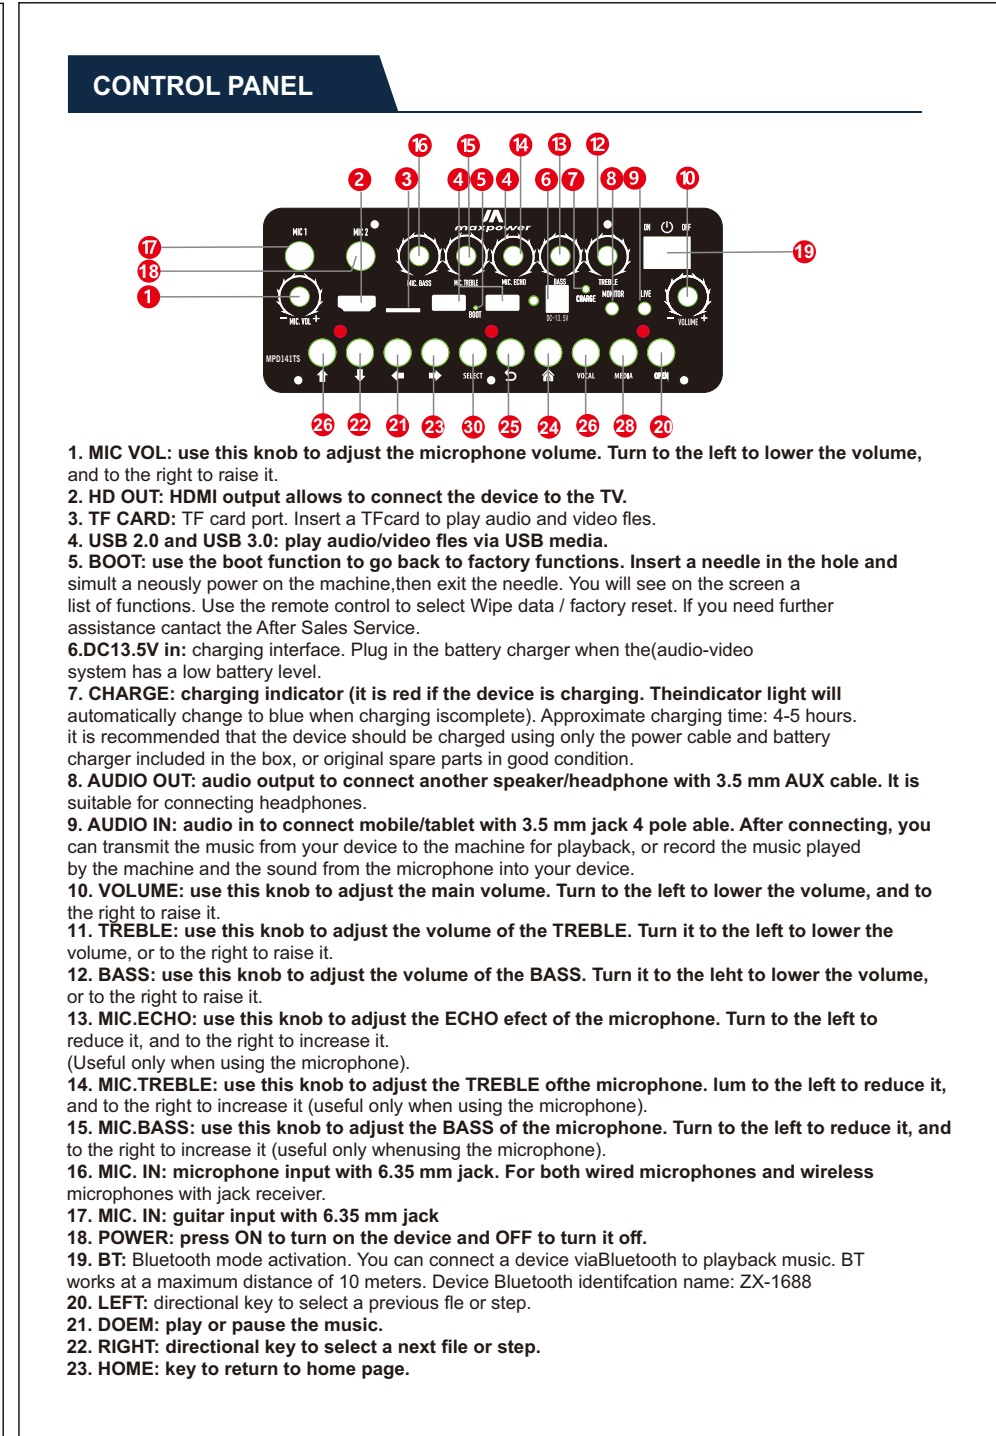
CONTROL PANEL

16 15 14 13 12
2 3 4 5 4 6 7 8 9 10

MIC 1 MIC 2 maxpower ON OFF
17
18
1
MIC. VOL MIC. BASS MIC. TREBLE MIC. ECHO BASS TREBLE CHARGE MONITOR LIVE VOLUME BOOT DC-13.5V
19
MPD141TS SELECT VOCAL MEDIA OPEN

26 22 21 23 30 25 24 26 28 20

1. MIC VOL: use this knob to adjust the microphone volume. Turn to the left to lower the volume, and to the right to raise it.
2. HD OUT: HDMI output allows to connect the device to the TV.
3. TF CARD: TF card port. Insert a TFcard to play audio and video fles.
4. USB 2.0 and USB 3.0: play audio/video fles via USB media.
5. BOOT: use the boot function to go back to factory functions. Insert a needle in the hole and simult a neously power on the machine,then exit the needle. You will see on the screen a list of functions. Use the remote control to select Wipe data / factory reset. If you need further assistance cantact the After Sales Service.
6.DC13.5V in: charging interface. Plug in the battery charger when the(audio-video system has a low battery level.
7. CHARGE: charging indicator (it is red if the device is charging. Theindicator light will automatically change to blue when charging iscomplete). Approximate charging time: 4-5 hours. it is recommended that the device should be charged using only the power cable and battery charger included in the box, or original spare parts in good condition.
8. AUDIO OUT: audio output to connect another speaker/headphone with 3.5 mm AUX cable. It is suitable for connecting headphones.
9. AUDIO IN: audio in to connect mobile/tablet with 3.5 mm jack 4 pole able. After connecting, you can transmit the music from your device to the machine for playback, or record the music played by the machine and the sound from the microphone into your device.
10. VOLUME: use this knob to adjust the main volume. Turn to the left to lower the volume, and to the right to raise it.
11. TREBLE: use this knob to adjust the volume of the TREBLE. Turn it to the left to lower the volume, or to the right to raise it.
12. BASS: use this knob to adjust the volume of the BASS. Turn it to the leht to lower the volume, or to the right to raise it.
13. MIC.ECHO: use this knob to adjust the ECHO efect of the microphone. Turn to the left to reduce it, and to the right to increase it.
(Useful only when using the microphone).
14. MIC.TREBLE: use this knob to adjust the TREBLE ofthe microphone. lum to the left to reduce it, and to the right to increase it (useful only when using the microphone).
15. MIC.BASS: use this knob to adjust the BASS of the microphone. Turn to the left to reduce it, and to the right to increase it (useful only whenusing the microphone).
16. MIC. IN: microphone input with 6.35 mm jack. For both wired microphones and wireless microphones with jack receiver.
17. MIC. IN: guitar input with 6.35 mm jack
18. POWER: press ON to turn on the device and OFF to turn it off.
19. BT: Bluetooth mode activation. You can connect a device viaBluetooth to playback music. BT works at a maximum distance of 10 meters. Device Bluetooth identifcation name: ZX-1688
20. LEFT: directional key to select a previous fle or step.
21. DOEM: play or pause the music.
22. RIGHT: directional key to select a next file or step.
23. HOME: key to return to home page.